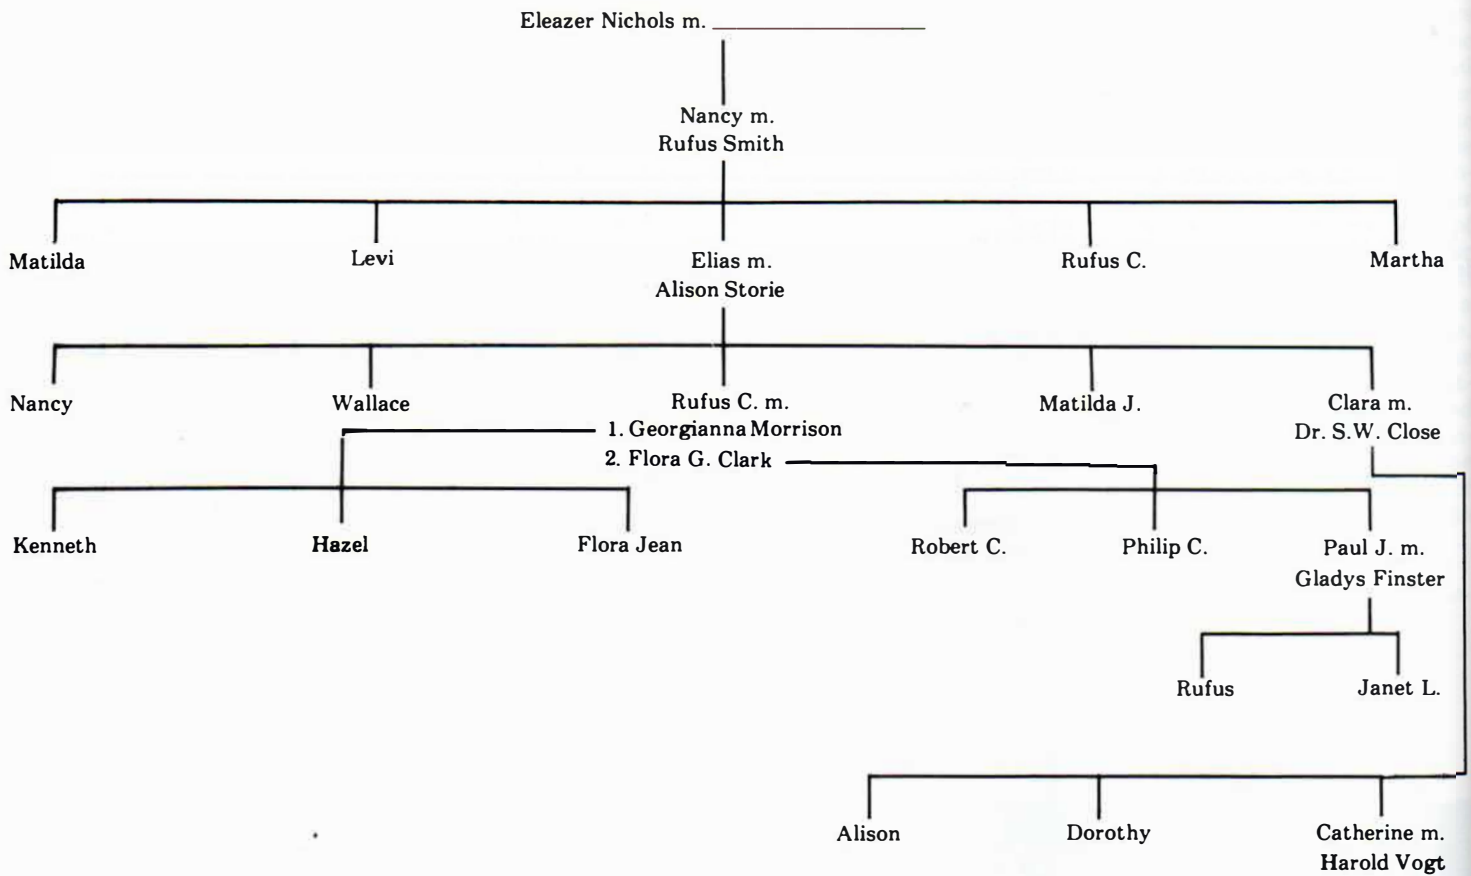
Eleazer Nichols m. ________________

Nancy m.
Rufus Smith

Matilda

Levi

Elias m.
Alison Storie

Rufus C.

Martha

Nancy

Wallace

Rufus C. m.
1. Georgianna Morrison
2. Flora G. Clark

Matilda J.

Clara m.
Dr. S.W. Close

Kenneth

Hazel

Flora Jean

Robert C.

Philip C.

Paul J. m.
Gladys Finster

Rufus

Janet L.

Alison

Dorothy

Catherine m.
Harold Vogt